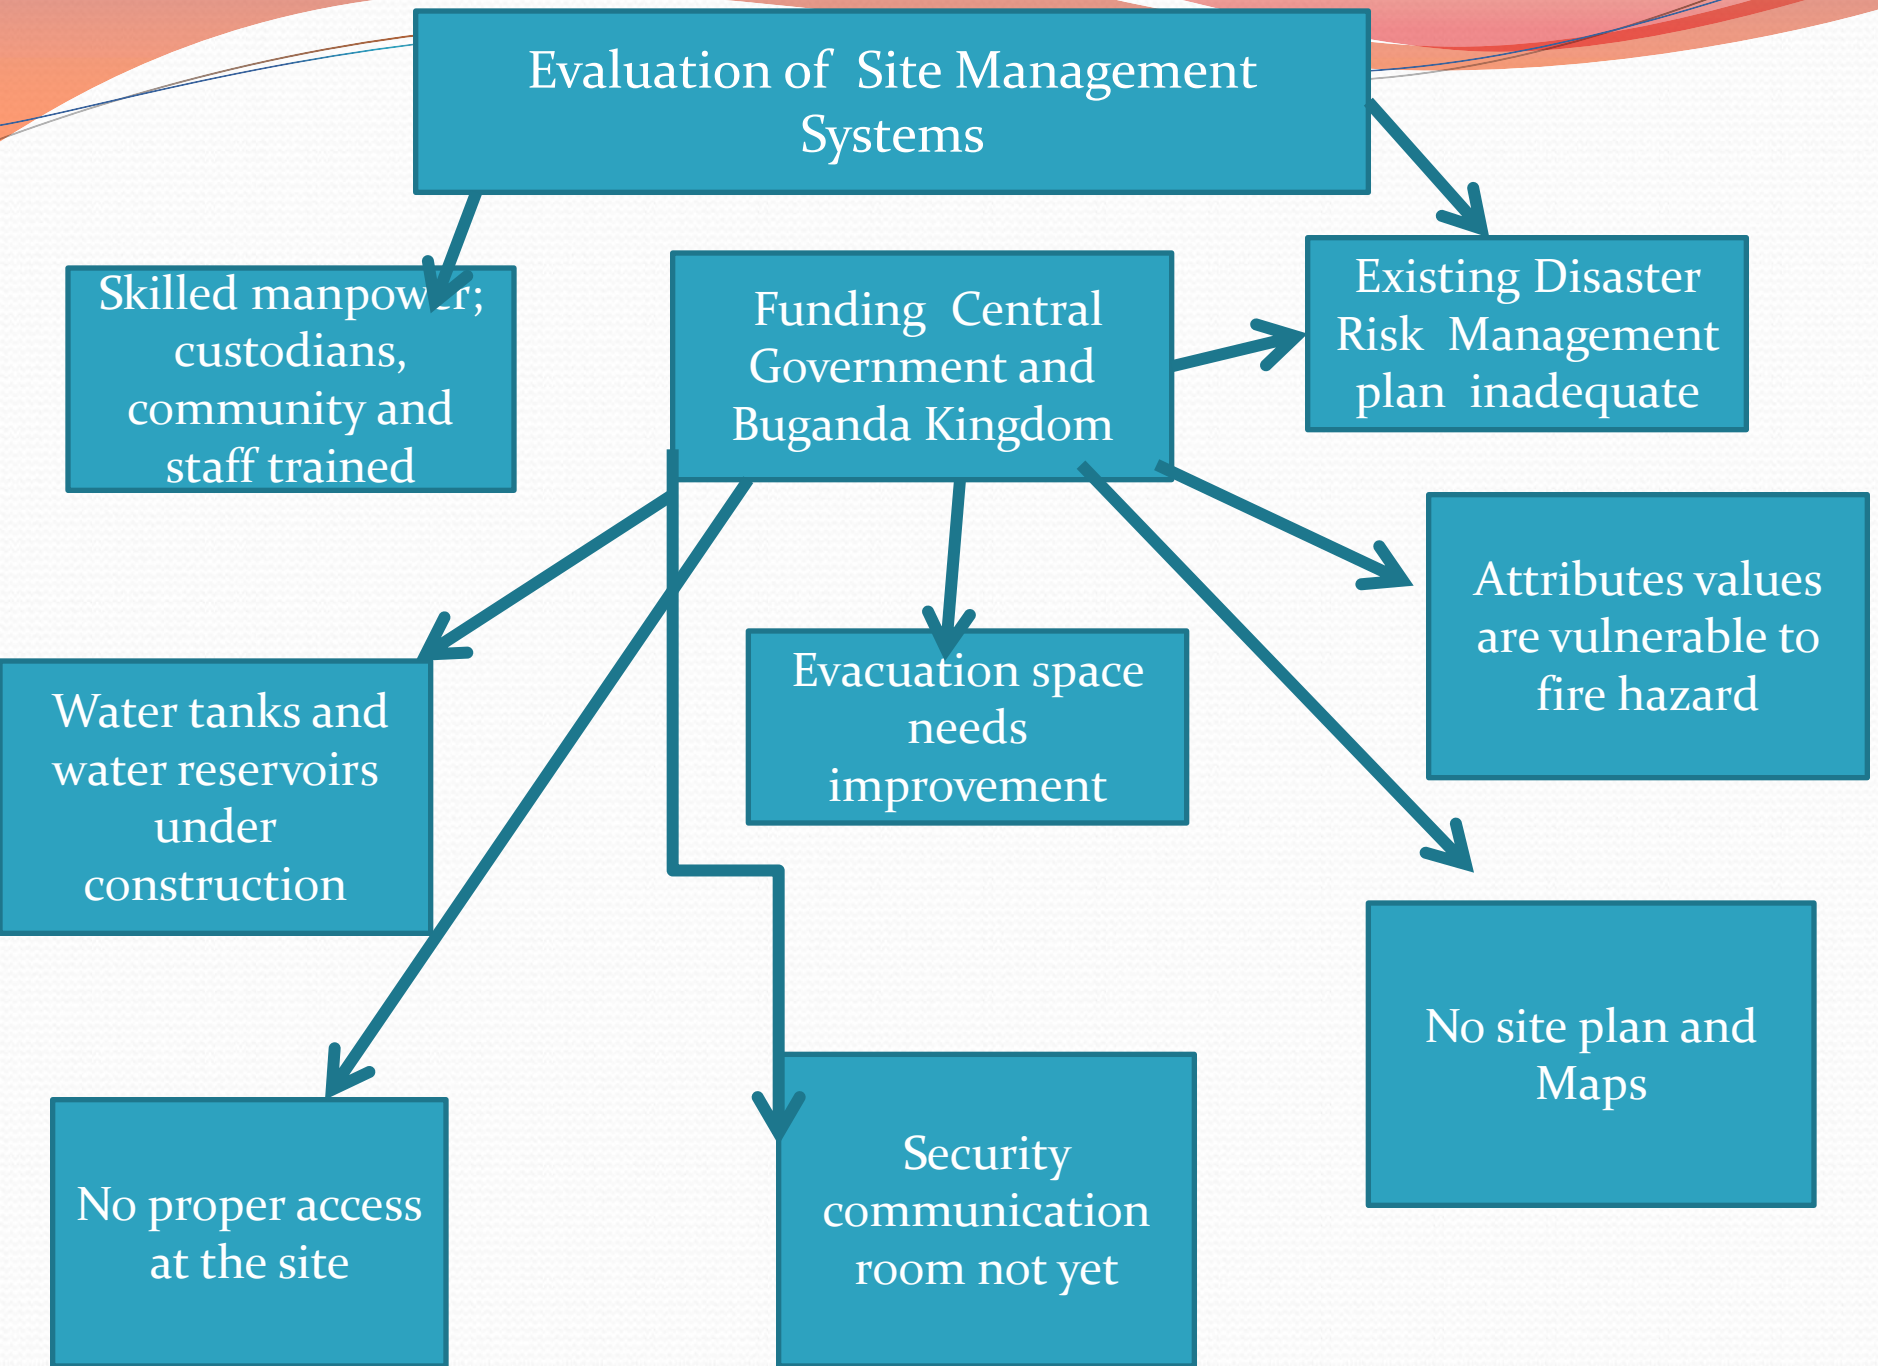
Evaluation of Site Management Systems

Skilled manpower; custodians, community and staff trained

Funding Central Government and Buganda Kingdom

Existing Disaster Risk Management plan inadequate

Attributes values are vulnerable to fire hazard

Evacuation space needs improvement

Water tanks and water reservoirs under construction

No site plan and Maps

No proper access at the site

Security communication room not yet